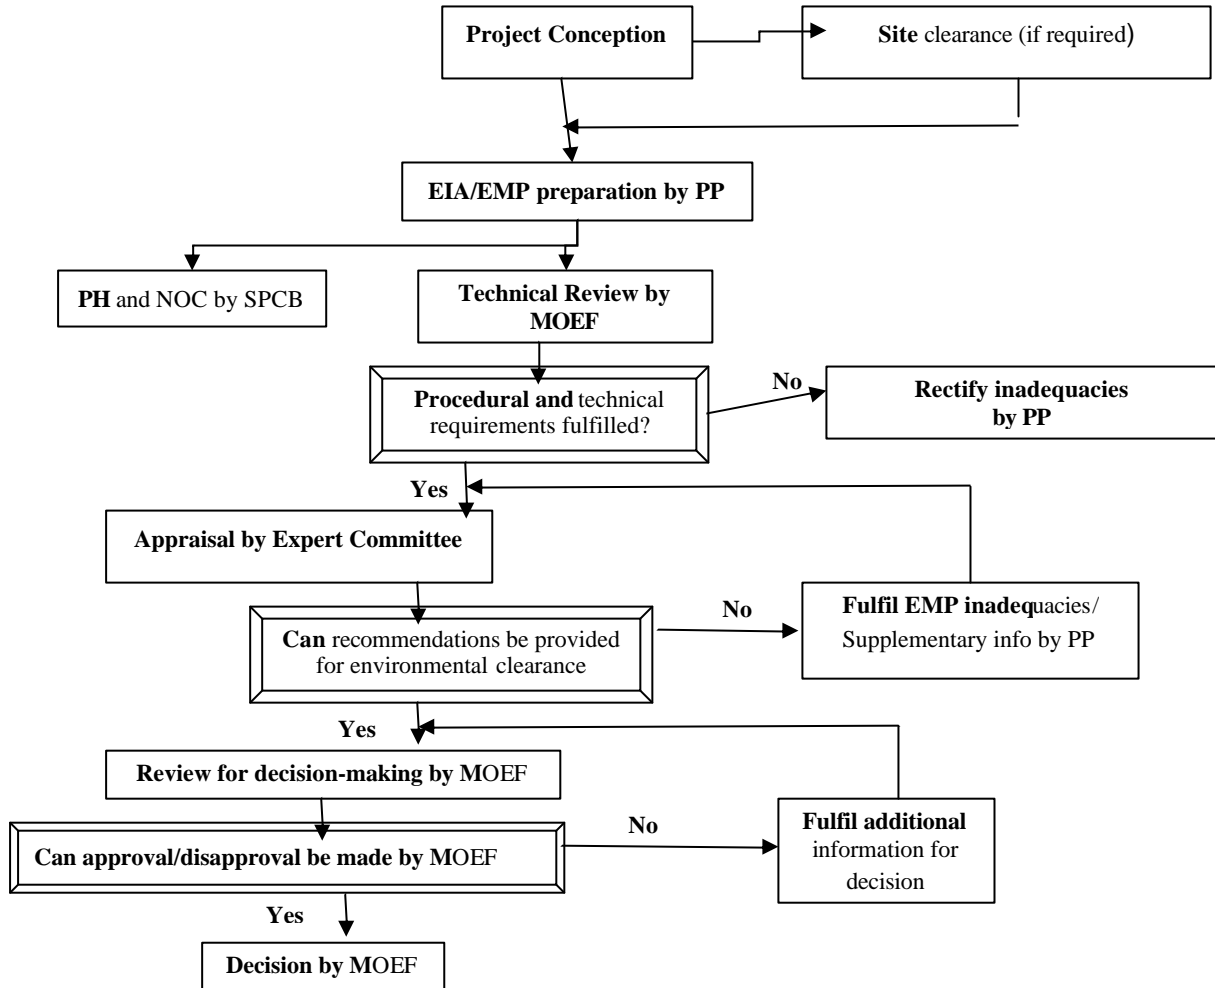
Project Conception

Site clearance (if required)

EIA/EMP preparation by PP

PH and NOC by SPCB

Technical Review by MOEF

Procedural and technical requirements fulfilled?

No

Rectify inadequacies by PP

Yes

Appraisal by Expert Committee

Can recommendations be provided for environmental clearance

No

Fulfil EMP inadequacies/ Supplementary info by PP

Yes

Review for decision-making by MOEF

Can approval/disapproval be made by MOEF

No

Fulfil additional information for decision

Yes

Decision by MOEF